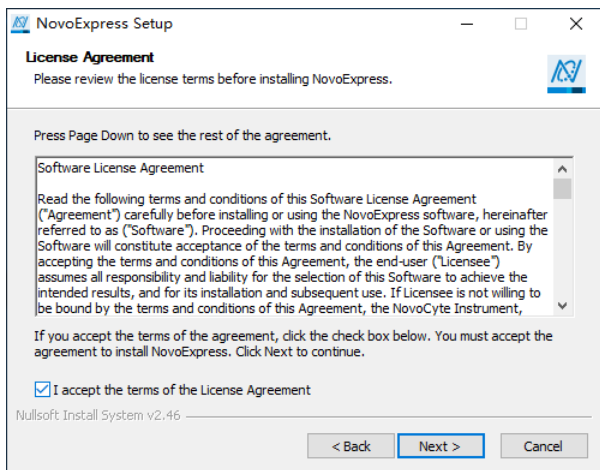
NovoExpress Setup

License Agreement
Please review the license terms before installing NovoExpress.

Press Page Down to see the rest of the agreement.

Software License Agreement

Read the following terms and conditions of this Software License Agreement ("Agreement") carefully before installing or using the NovoExpress software, hereinafter referred to as ("Software"). Proceeding with the installation of the Software or using the Software will constitute acceptance of the terms and conditions of this Agreement. By accepting the terms and conditions of this Agreement, the end-user ("Licensee") assumes all responsibility and liability for the selection of this Software to achieve the intended results, and for its installation and subsequent use. If Licensee is not willing to be bound by the terms and conditions of this Agreement, the NovoCyte Instrument,

If you accept the terms of the agreement, click the check box below. You must accept the agreement to install NovoExpress. Click Next to continue.

I accept the terms of the License Agreement

Nullsoft Install System v2.46

< Back
Next >
Cancel